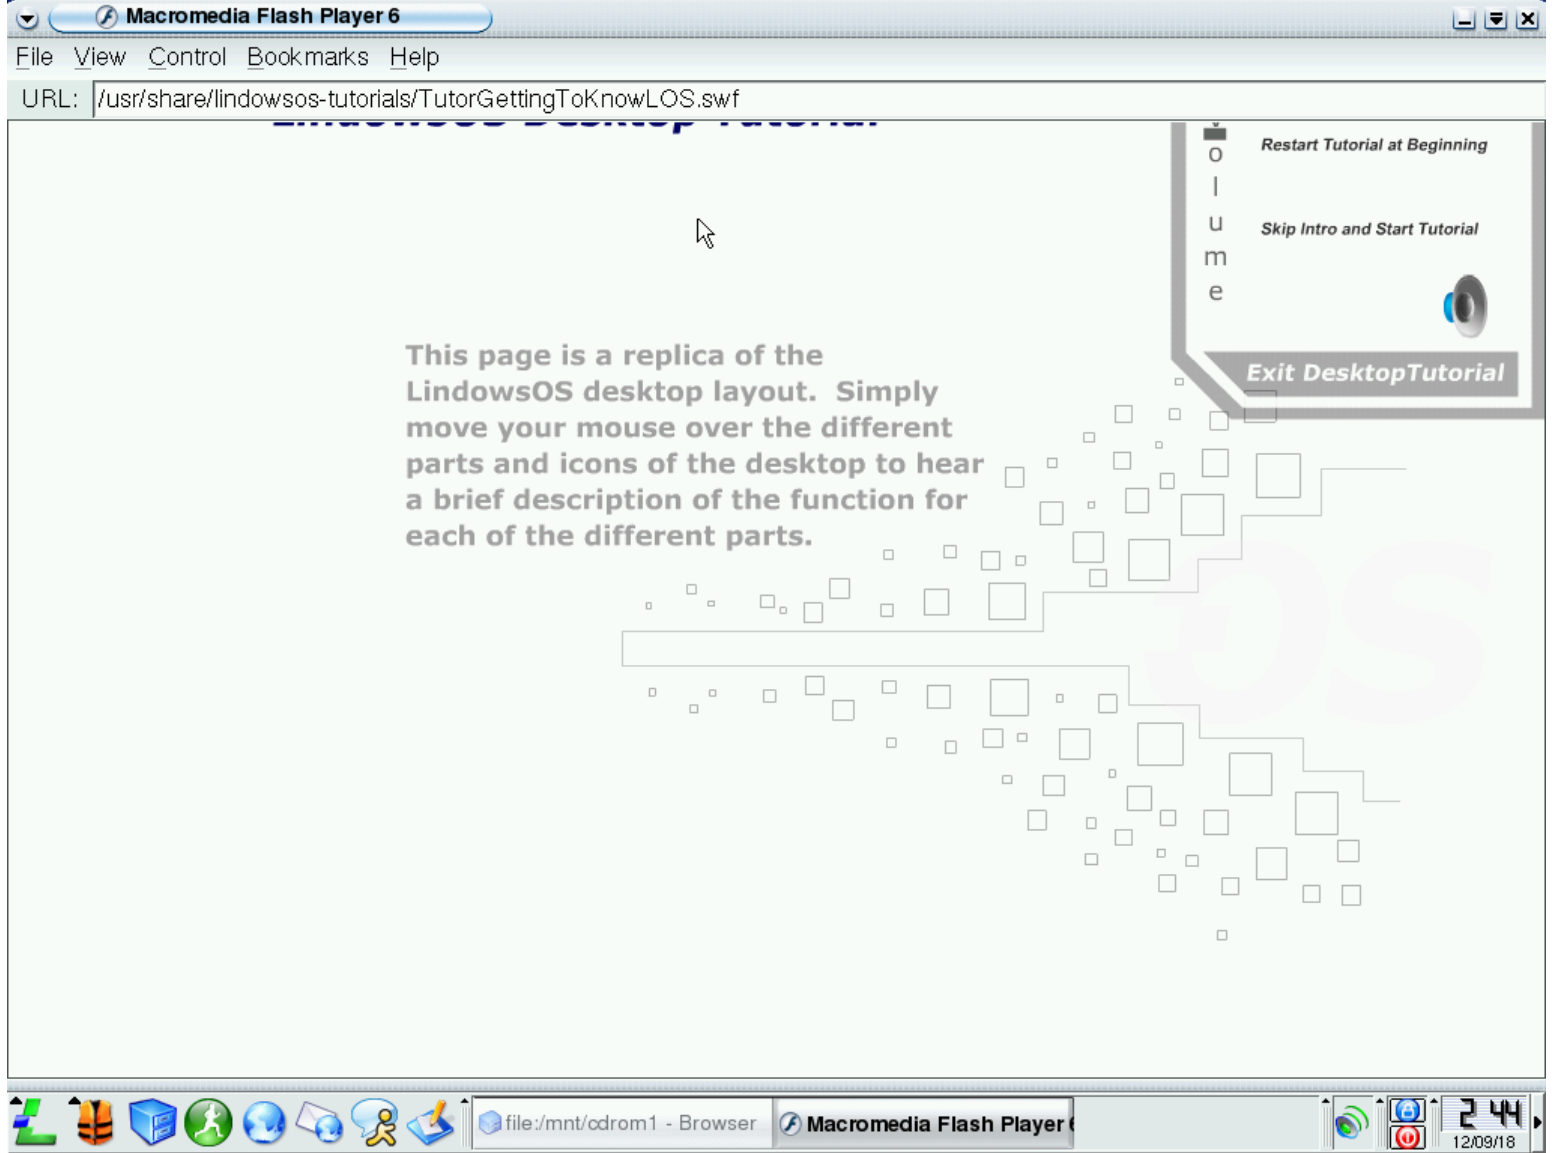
Macromedia Flash Player 6

File View Control Bookmarks Help

URL: /usr/share/lindowsos-tutorials/TutorGettingToKnowLOS.swf

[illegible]

o
l
u
m
e

Restart Tutorial at Beginning

Skip Intro and Start Tutorial

Exit DesktopTutorial

This page is a replica of the LindowsOS desktop layout. Simply move your mouse over the different parts and icons of the desktop to hear a brief description of the function for each of the different parts.

file:/mnt/cdrom1 - Browser

Macromedia Flash Player

2 44
12/09/18